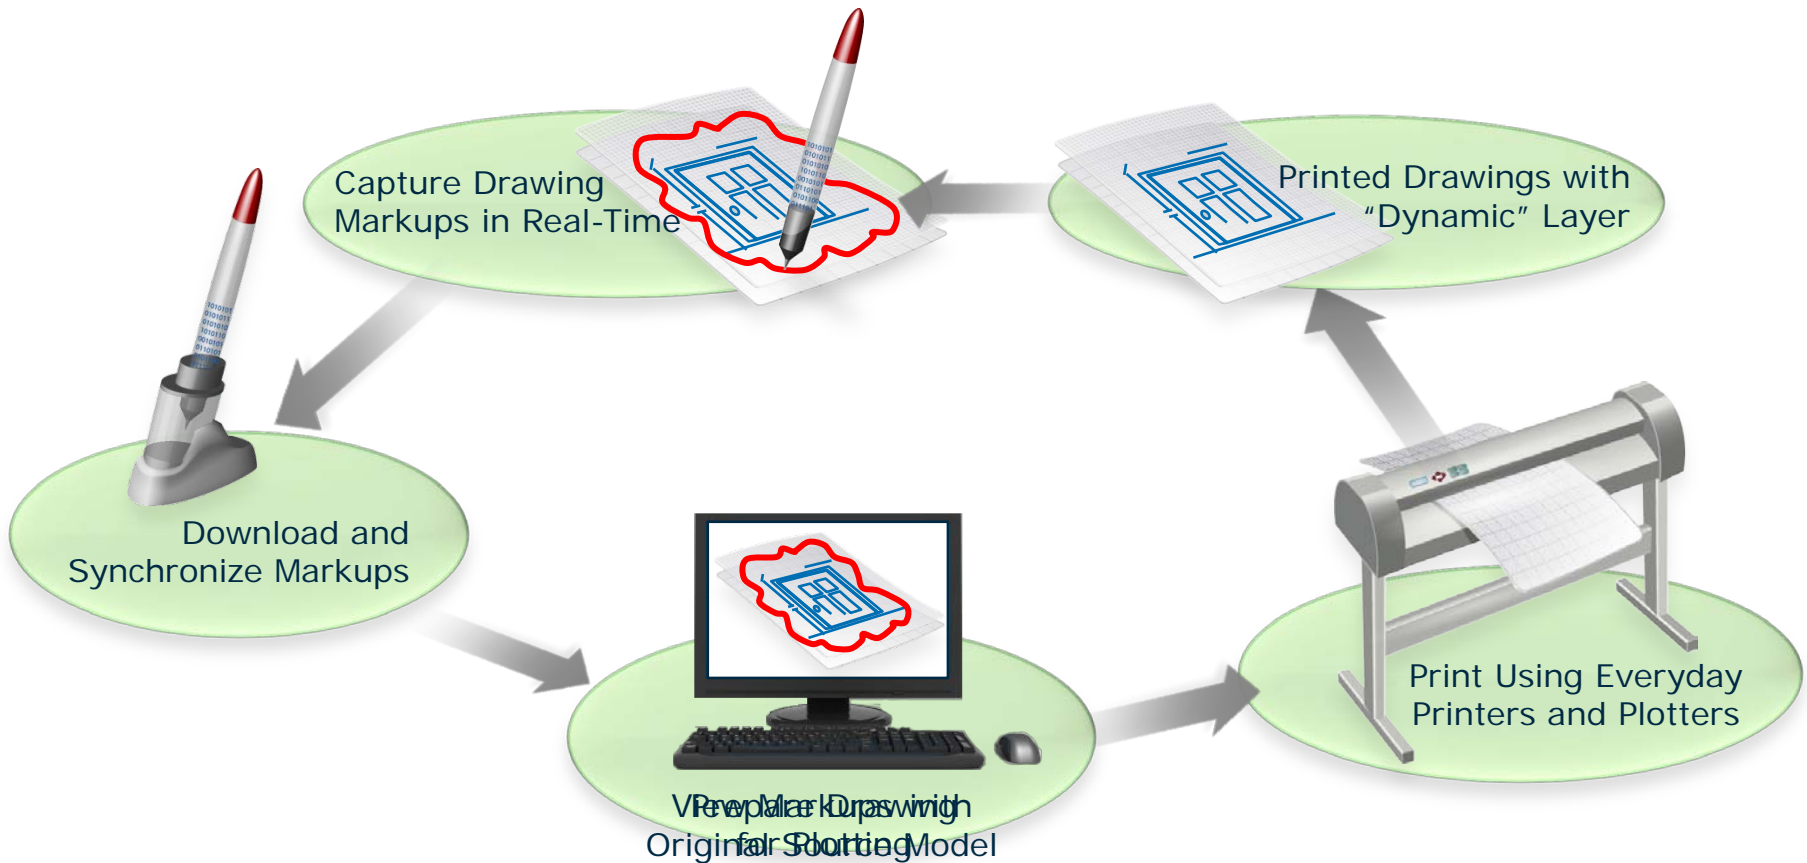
Capture Drawing Markups in Real-Time

Printed Drawings with "Dynamic" Layer

Download and Synchronize Markups

Print Using Everyday Printers and Plotters

View Markups with Original Source Model

Prepare Drawing for Plotting